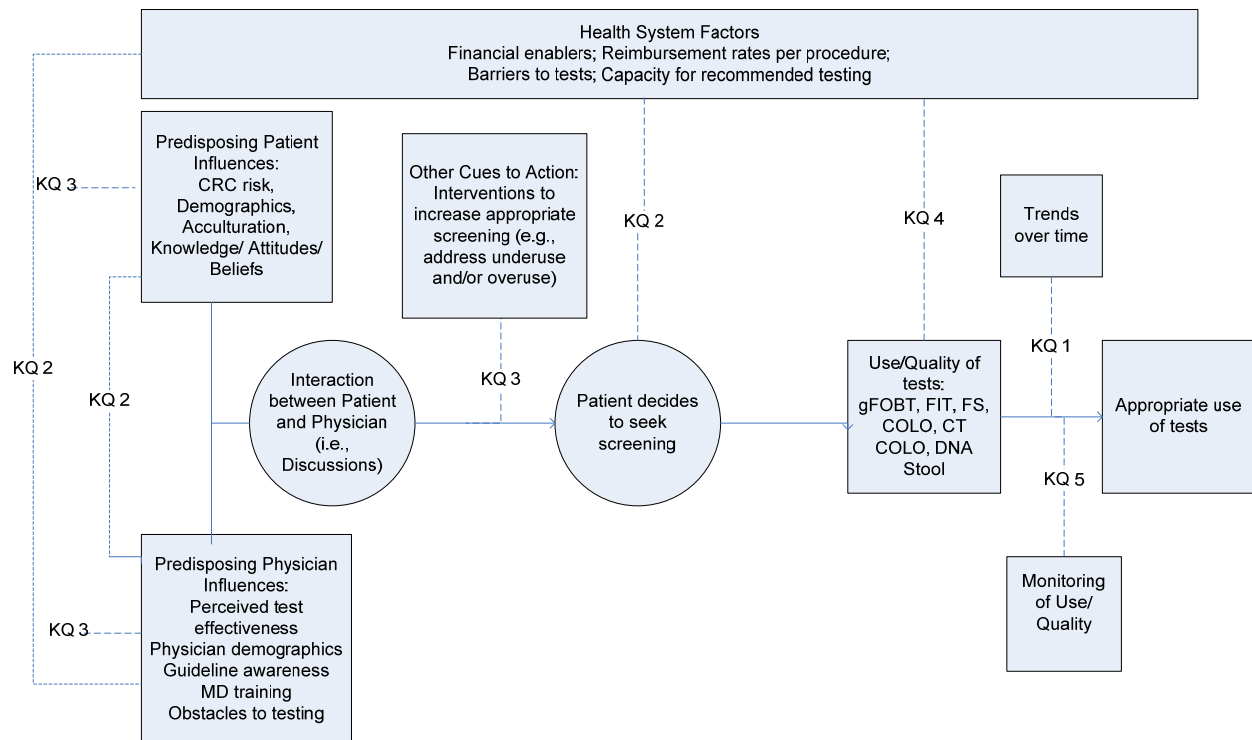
Health System Factors
Financial enablers; Reimbursement rates per procedure;
Barriers to tests; Capacity for recommended testing

Predisposing Patient Influences:
CRC risk,
Demographics,
Acculturation,
Knowledge/ Attitudes/ Beliefs

KQ 3

Other Cues to Action:
Interventions to increase appropriate screening (e.g., address underuse and/or overuse)

KQ 2

KQ 4

Trends over time

KQ 2

KQ 2

Interaction between Patient and Physician (i.e., Discussions)

KQ 3

Patient decides to seek screening

Use/Quality of tests:
gFOBT, FIT, FS, COLO, CT COLO, DNA Stool

KQ 1

Appropriate use of tests

KQ 5

Predisposing Physician Influences:
Perceived test effectiveness
Physician demographics
Guideline awareness
MD training
Obstacles to testing

KQ 3

Monitoring of Use/ Quality